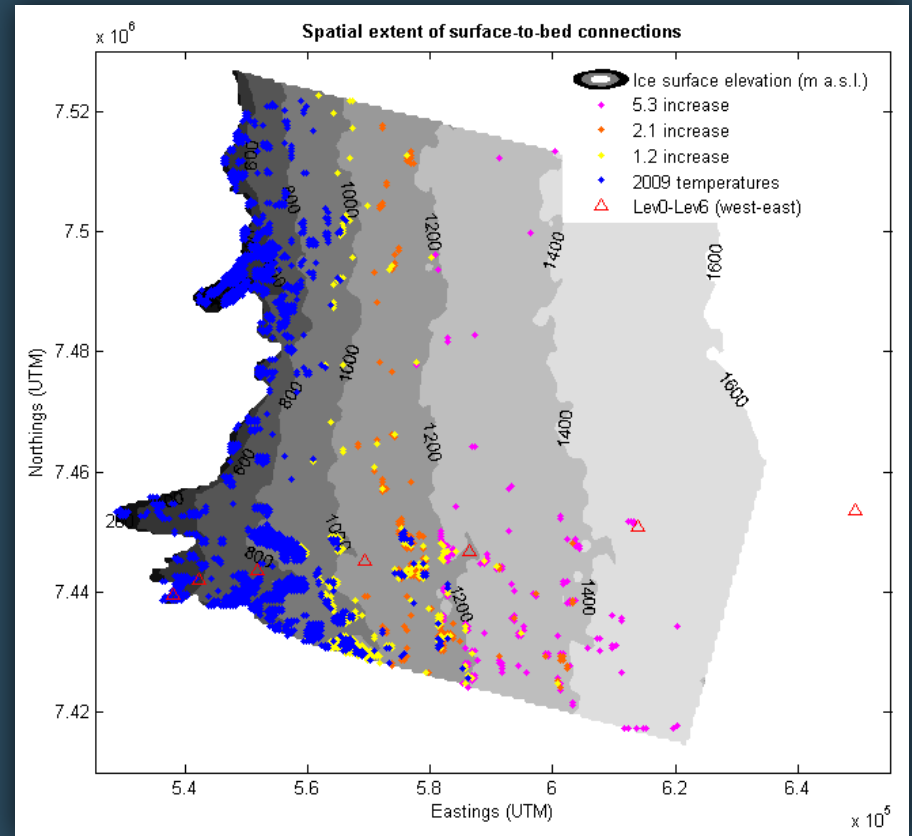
Spatial extent of surface-to-bed connections

$x\ 10^6$

Ice surface elevation (m a.s.l.)
5.3 increase
2.1 increase
1.2 increase
2009 temperatures
Lev0-Lev6 (west-east)

7.52
7.5
7.48
7.46
7.44
7.42

Northings (UTM)

800
800
1000
1200
1400
1600
1000
800
1200
1400
1600
600
400
200
1000
800
1200
1400

5.4
5.6
5.8
6
6.2
6.4

Eastings (UTM)

$x\ 10^5$